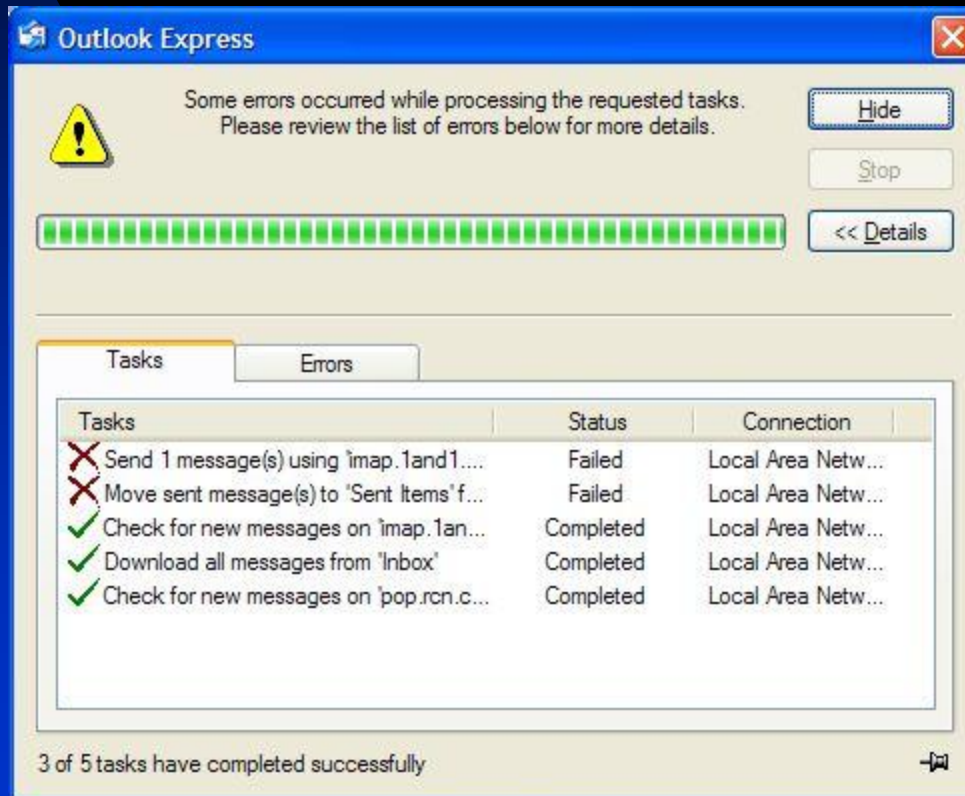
Outlook Express

Some errors occurred while processing the requested tasks. Please review the list of errors below for more details.

Hide

Stop

<< Details

Tasks

Errors

| Tasks | Status | Connection |
|---|---|---|
| Send 1 message(s) using 'imap.1and1.... | Failed | Local Area Netw... |
| Move sent message(s) to "Sent Items" f... | Failed | Local Area Netw... |
| Check for new messages on 'imap.1an... | Completed | Local Area Netw... |
| Download all messages from "Inbox" | Completed | Local Area Netw... |
| Check for new messages on 'pop.rcn.c... | Completed | Local Area Netw... |

3 of 5 tasks have completed successfully